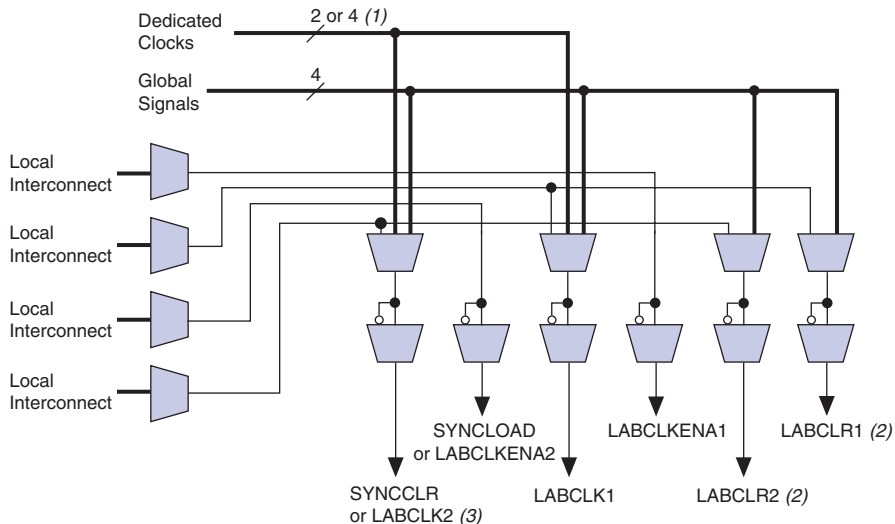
Dedicated Clocks

2 or 4 *(1)*

Global Signals

4

Local Interconnect

Local Interconnect

Local Interconnect

Local Interconnect

SYNCLOAD or LABCLKENA2

LABCLKENA1

LABCLR1 *(2)*

SYNCCLR or LABCLK2 *(3)*

LABCLK1

LABCLR2 *(2)*